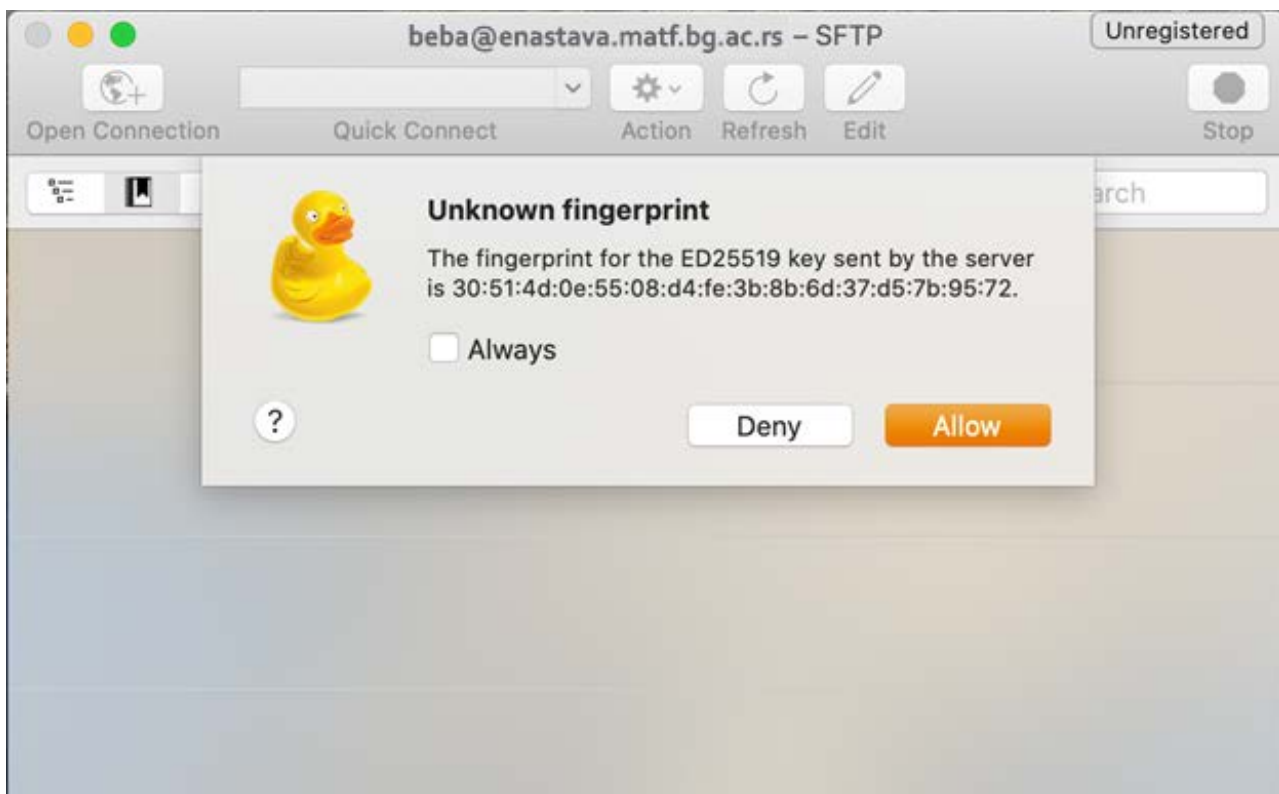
beba@enastava.matf.bg.ac.rs – SFTP

Unregistered

Open Connection

Quick Connect

Action

Refresh

Edit

Stop

arch

Unknown fingerprint

The fingerprint for the ED25519 key sent by the server is 30:51:4d:0e:55:08:d4:fe:3b:8b:6d:37:d5:7b:95:72.

Always

?

Deny

Allow